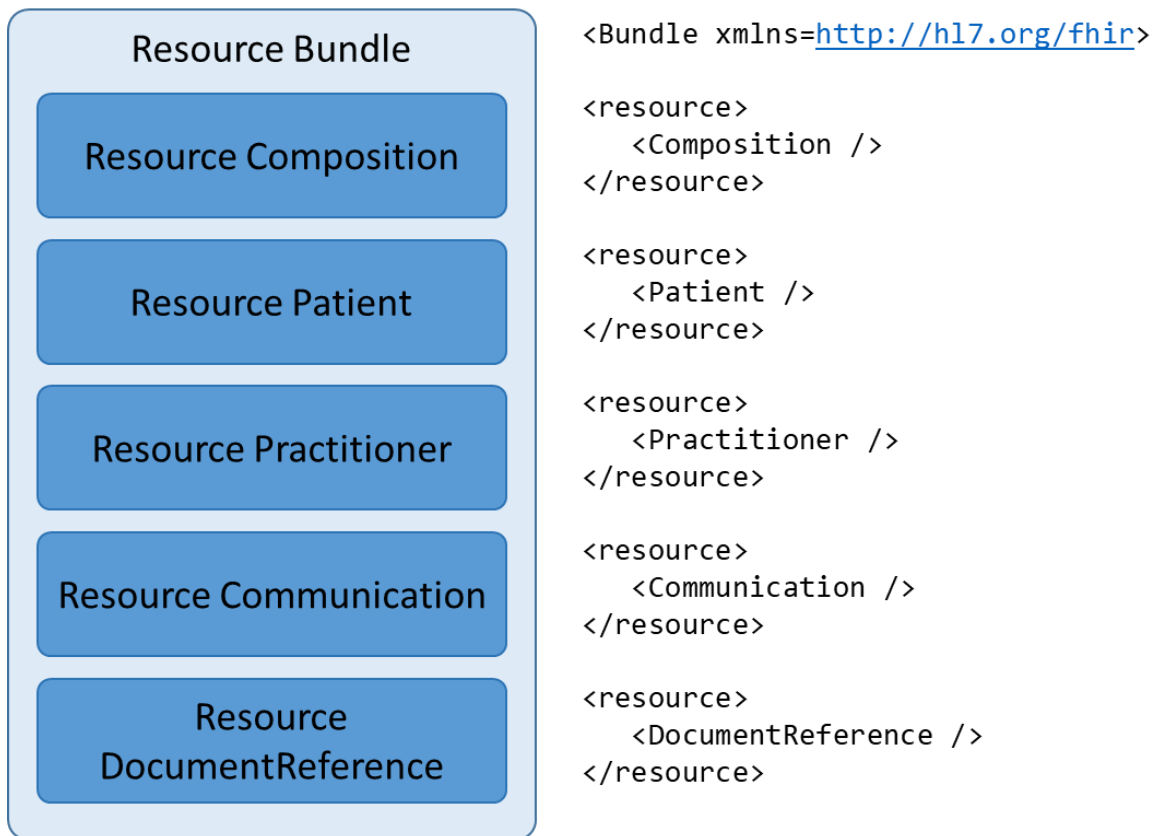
Resource Bundle

Resource Composition

Resource Patient

Resource Practitioner

Resource Communication

Resource DocumentReference

<Bundle xmlns=http://hl7.org/fhir>

<resource>
<Composition />
</resource>

<resource>
<Patient />
</resource>

<resource>
<Practitioner />
</resource>

<resource>
<Communication />
</resource>

<resource>
<DocumentReference />
</resource>